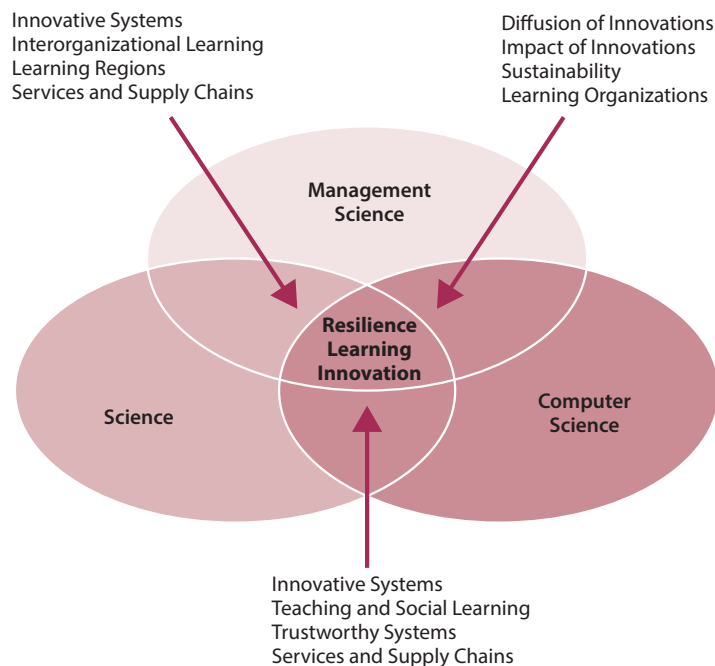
Innovative Systems
Interorganizational Learning
Learning Regions
Services and Supply Chains

Diffusion of Innovations
Impact of Innovations
Sustainability
Learning Organizations

Management Science

Resilience Learning Innovation

Science

Computer Science

Innovative Systems
Teaching and Social Learning
Trustworthy Systems
Services and Supply Chains